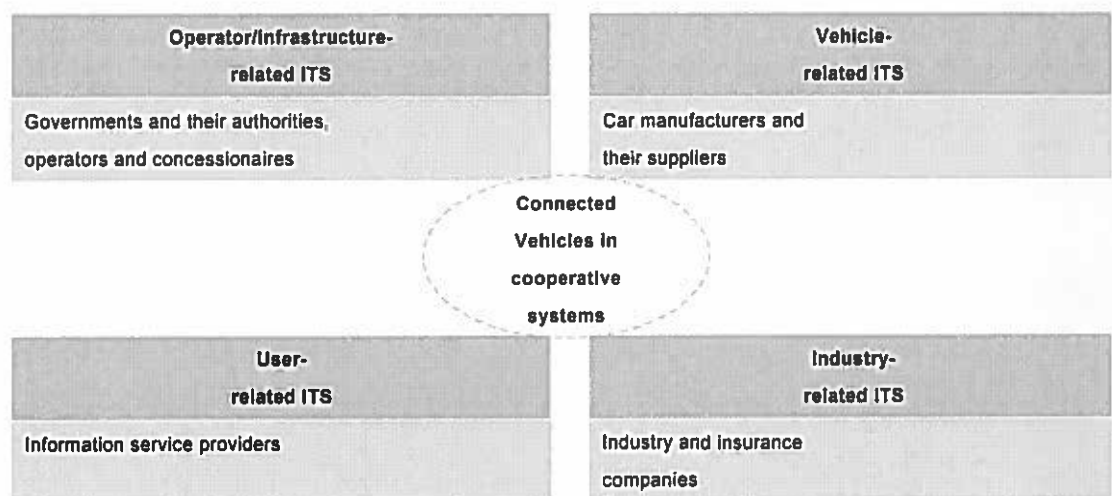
Operator/Infrastructure-related ITS

Governments and their authorities, operators and concessionaires

Vehicle-related ITS

Car manufacturers and their suppliers

Connected Vehicles in cooperative systems

User-related ITS

Information service providers

Industry-related ITS

Industry and insurance companies